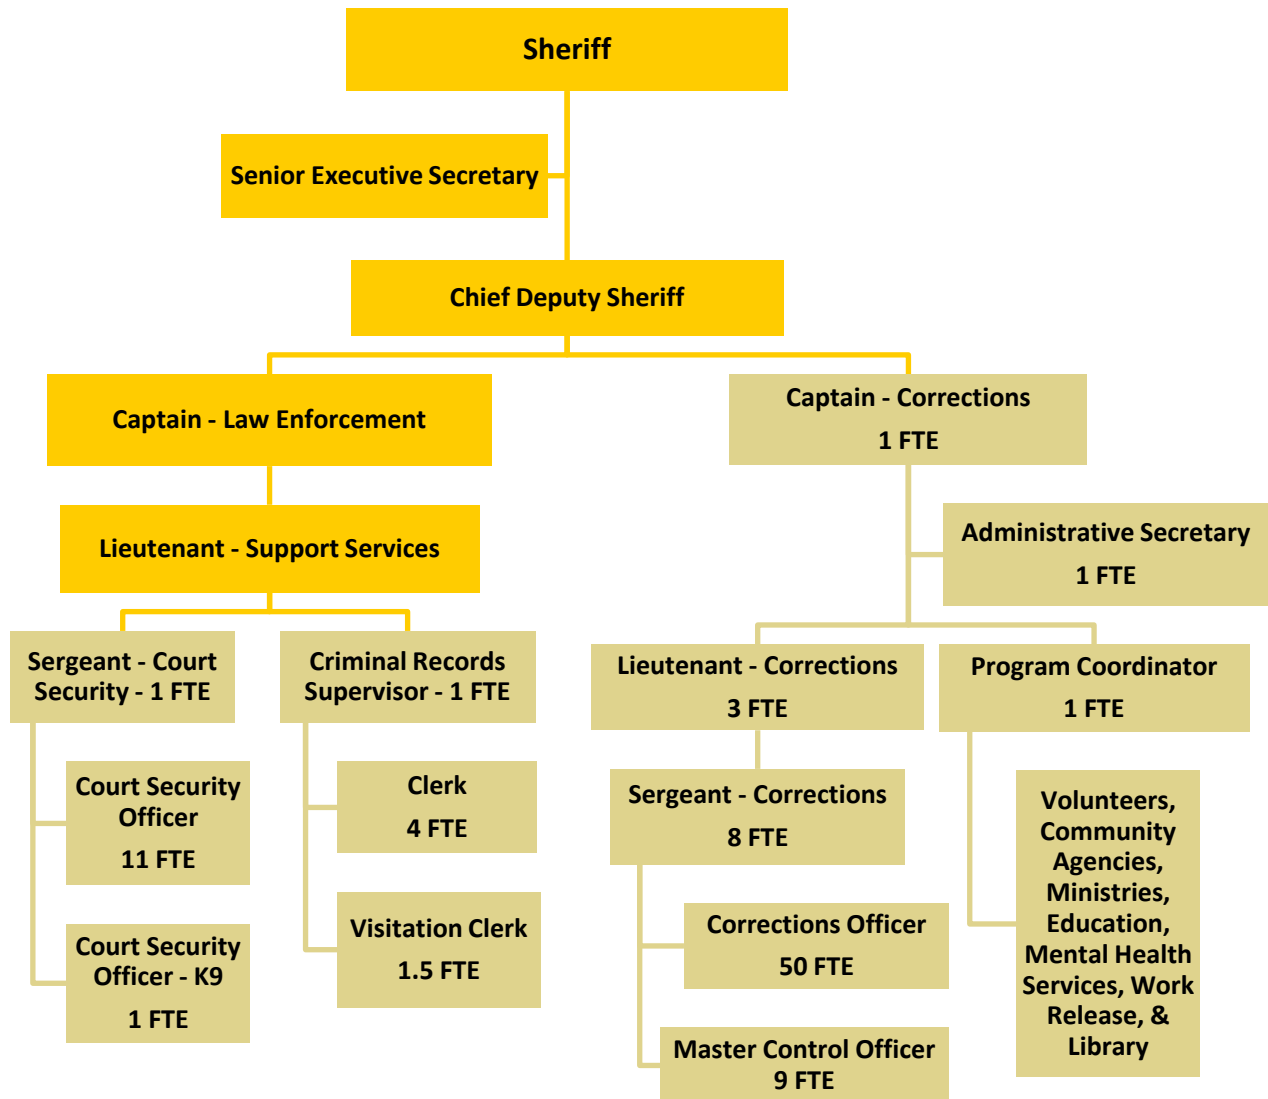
Sheriff

Senior Executive Secretary

Chief Deputy Sheriff

Captain - Law Enforcement

Lieutenant - Support Services

Sergeant - Court Security - 1 FTE

Court Security Officer
11 FTE

Court Security Officer - K9
1 FTE

Criminal Records Supervisor - 1 FTE

Clerk
4 FTE

Visitation Clerk
1.5 FTE

Captain - Corrections
1 FTE

Administrative Secretary
1 FTE

Lieutenant - Corrections
3 FTE

Sergeant - Corrections
8 FTE

Corrections Officer
50 FTE

Master Control Officer
9 FTE

Program Coordinator
1 FTE

Volunteers, Community Agencies, Ministries, Education, Mental Health Services, Work Release, & Library